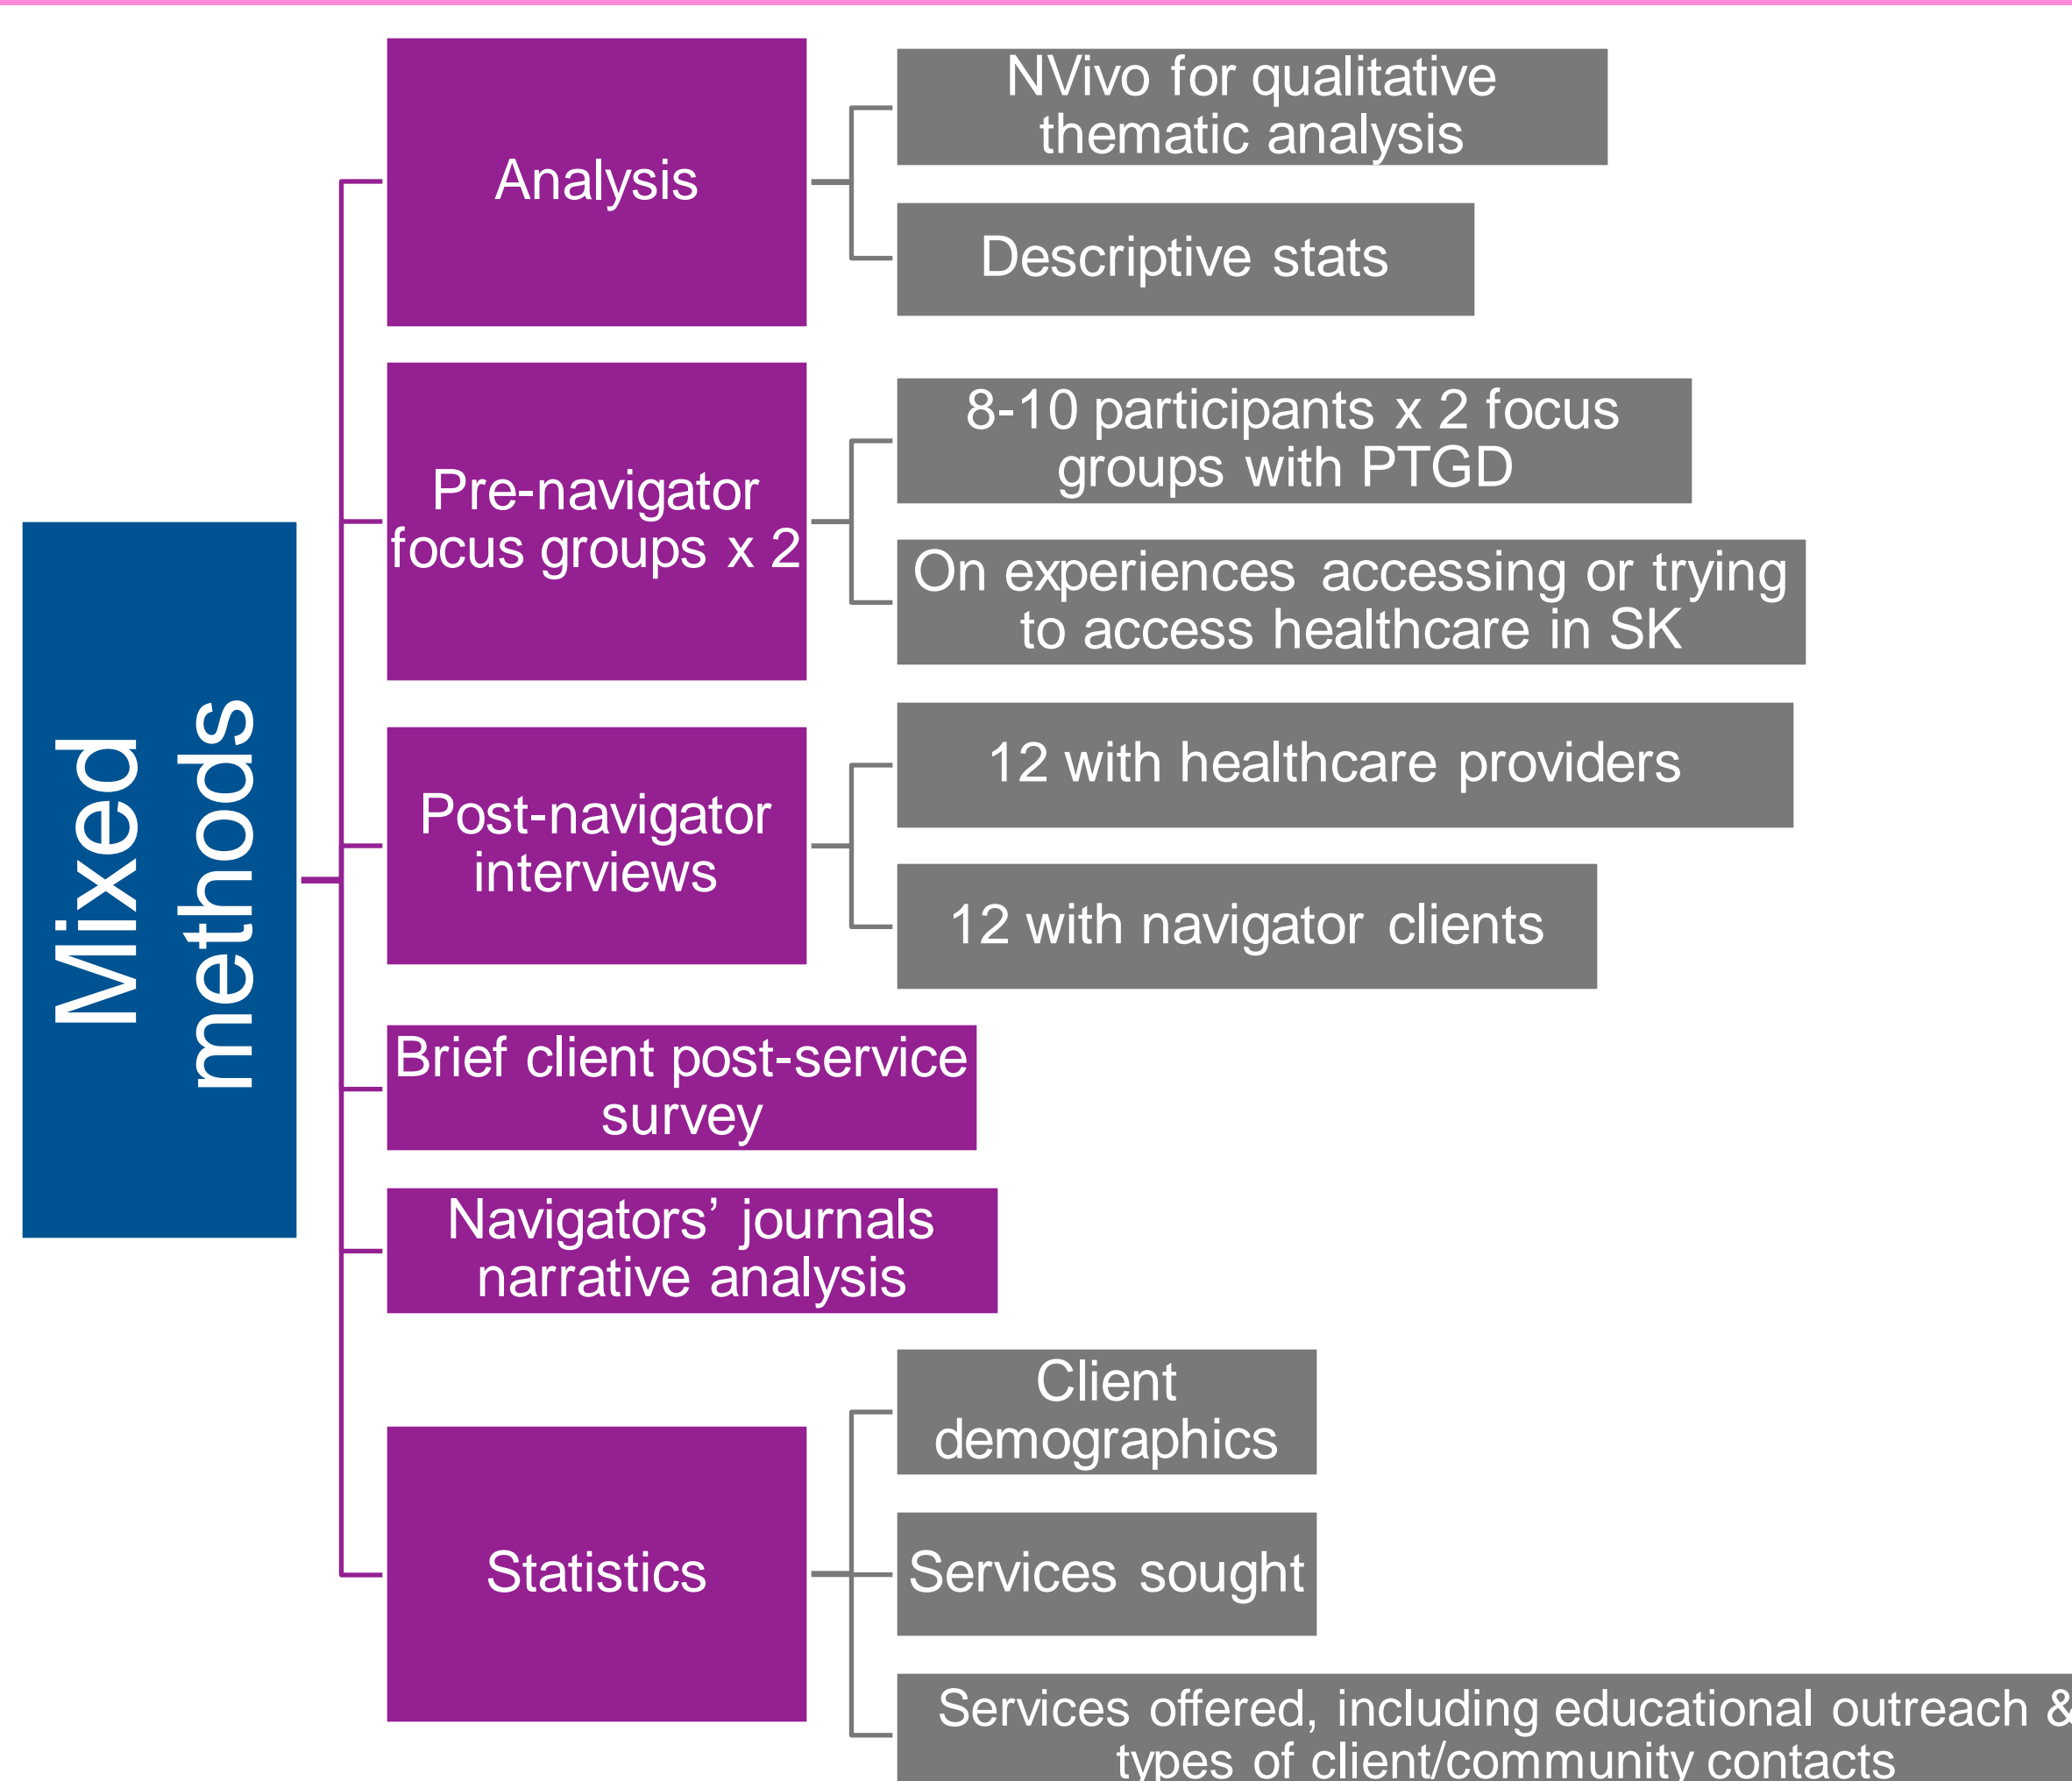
Mixed methods

Analysis

NVivo for qualitative thematic analysis

Descriptive stats

Pre-navigator focus groups x 2

8-10 participants x 2 focus groups with PTGD

On experiences accessing or trying to access healthcare in SK

Post-navigator interviews

12 with healthcare providers

12 with navigator clients

Brief client post-service survey

Navigators' journals narrative analysis

Statistics

Client demographics

Services sought

Services offered, including educational outreach & types of client/community contacts